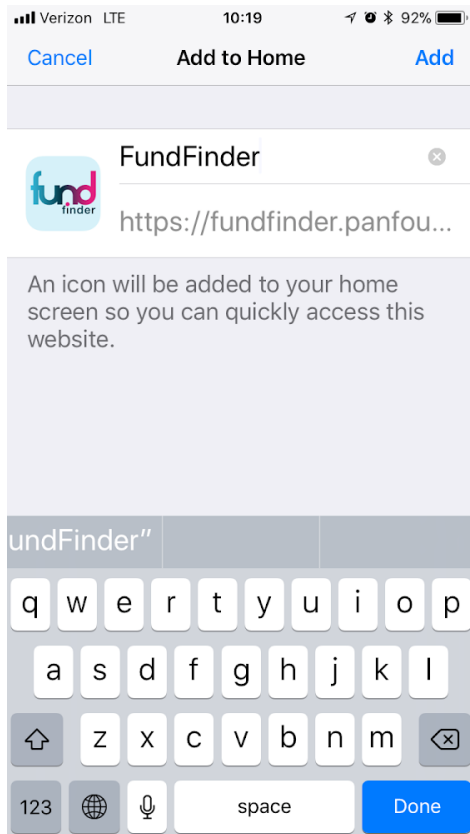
Verizon LTE 10:19 92%

Cancel Add to Home Add

fund finder

FundFinder

https://fundfinder.panfou...

An icon will be added to your home screen so you can quickly access this website.

undFinder"

q w e r t y u i o p
a s d f g h j k l
z x c v b n m
123 space Done